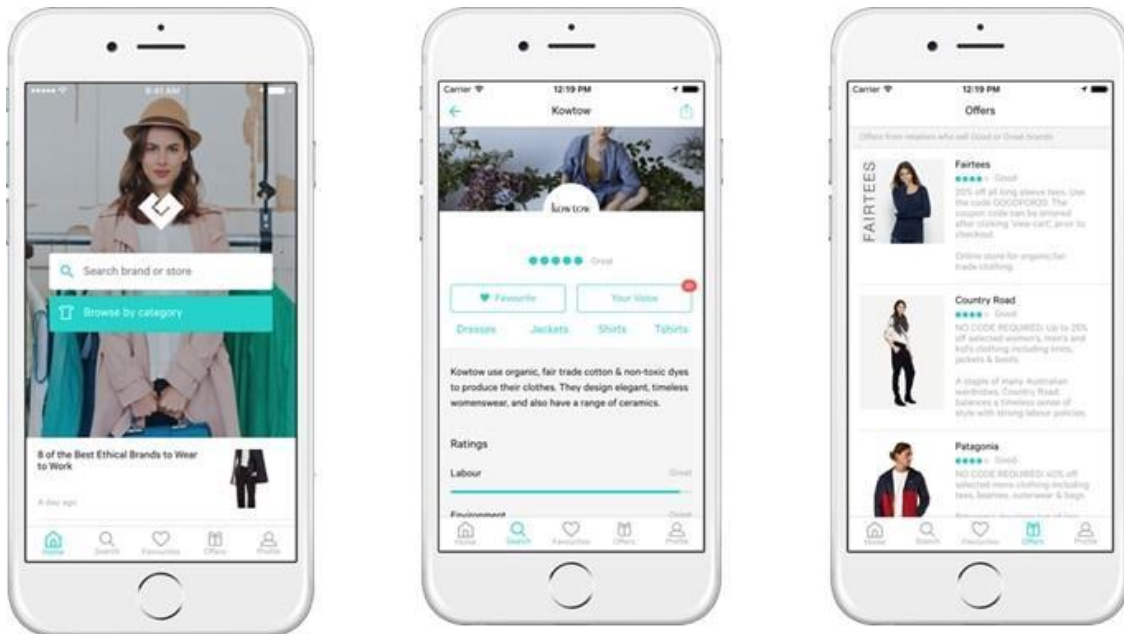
9:41 AM

Search brand or store

Browse by category

8 of the Best Ethical Brands to Wear to Work

A day ago

Home Search Favourites Offers Profile

Carrier 12:19 PM

Kowtow

kowtow

Great

Favourite Your Voice

Dresses Jackets Shirts T-shirts

Kowtow use organic, fair trade cotton & non-toxic dyes to produce their clothes. They design elegant, timeless womenswear, and also have a range of ceramics.

Ratings

Labour Great

Environment Great

Home Search Favourites Offers Profile

Carrier 12:19 PM

Offers

Offers from retailers who sell Good or Great brands

FAIRTEES

Fairtees

Good

20% off all long sleeve tees. Use the code GOODFORDD. The coupon code can be entered after clicking 'view cart', prior to checkout.

Online store for organic fair trade clothing.

Country Road

Good

NO CODE REQUIRED: Up to 25% off selected women's, men's and kid's clothing including knits, jackets & boots.

A staple of many Australian wardrobes, Country Road balances a timeless sense of style with strong labour policies.

Patagonia

Good

NO CODE REQUIRED: 40% off selected mens clothing including tees, beanies, outerwear & bags.

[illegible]

Home Search Favourites Offers Profile